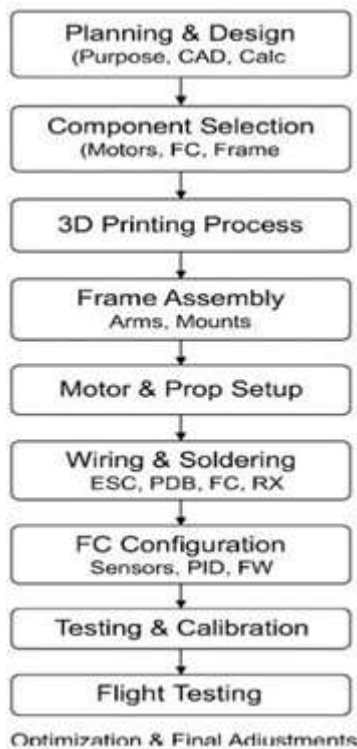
Planning & Design
(Purpose, CAD, Calc

Component Selection
(Motors, FC, Frame

3D Printing Process

Frame Assembly
Arms, Mounts

Motor & Prop Setup

Wiring & Soldering
ESC, PDB, FC, RX

FC Configuration
Sensors, PID, FW

Testing & Calibration

Flight Testing

Optimization & Final Adjustments